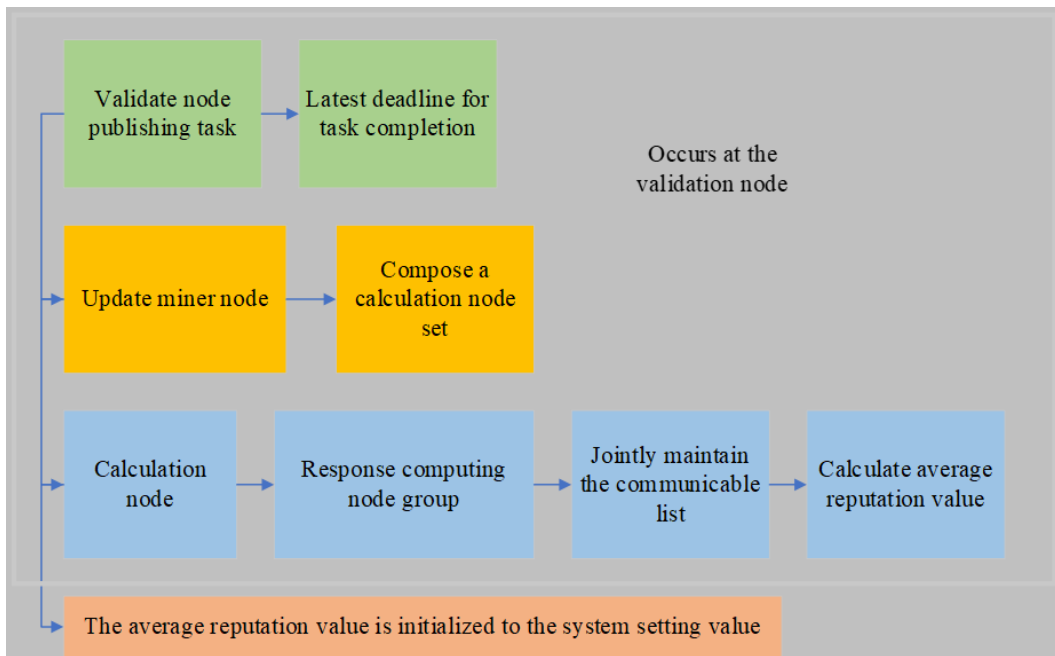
Validate node publishing task

Latest deadline for task completion

Occurs at the validation node

Update miner node

Compose a calculation node set

Calculation node

Response computing node group

Jointly maintain the communicable list

Calculate average reputation value

The average reputation value is initialized to the system setting value